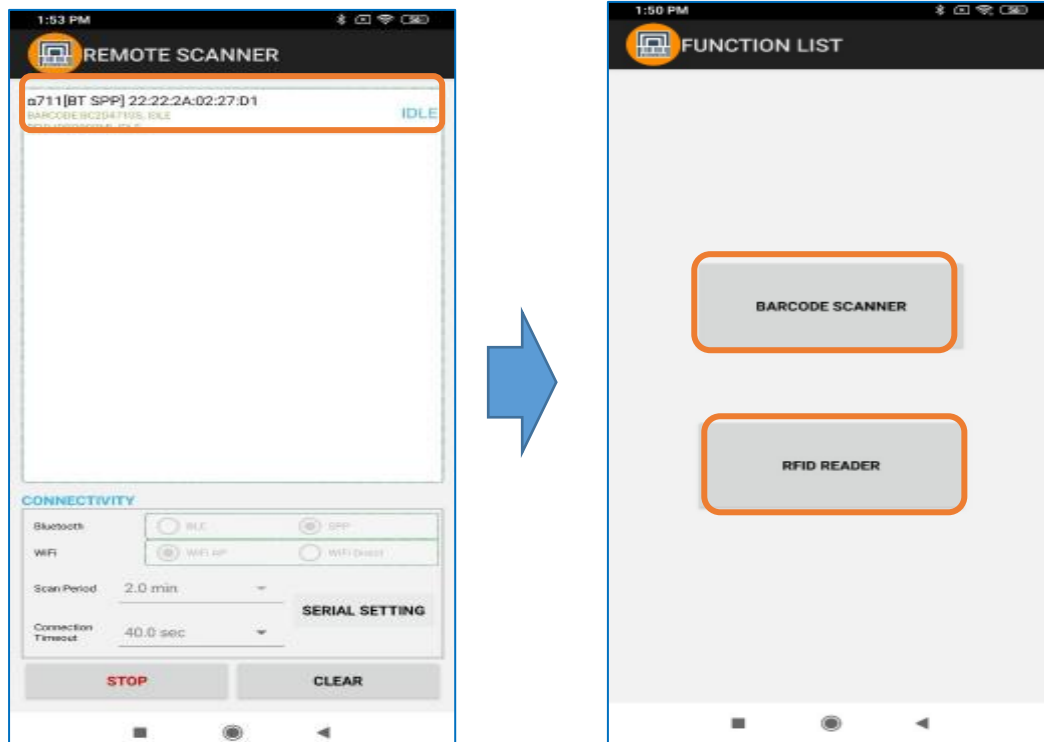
1:53 PM

REMOTE SCANNER

α711[BT SPP] 22:22:2A:02:27:D1

BARCODE:BC2047105, IDLE

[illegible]

IDLE

CONNECTIVITY

Bluetooth

BLE

SPP

WiFi

WiFi AP

WiFi Direct

Scan Period

2.0 min

SERIAL SETTING

Connection Timeout

40.0 sec

STOP

CLEAR

1:50 PM

FUNCTION LIST

BARCODE SCANNER

RFID READER